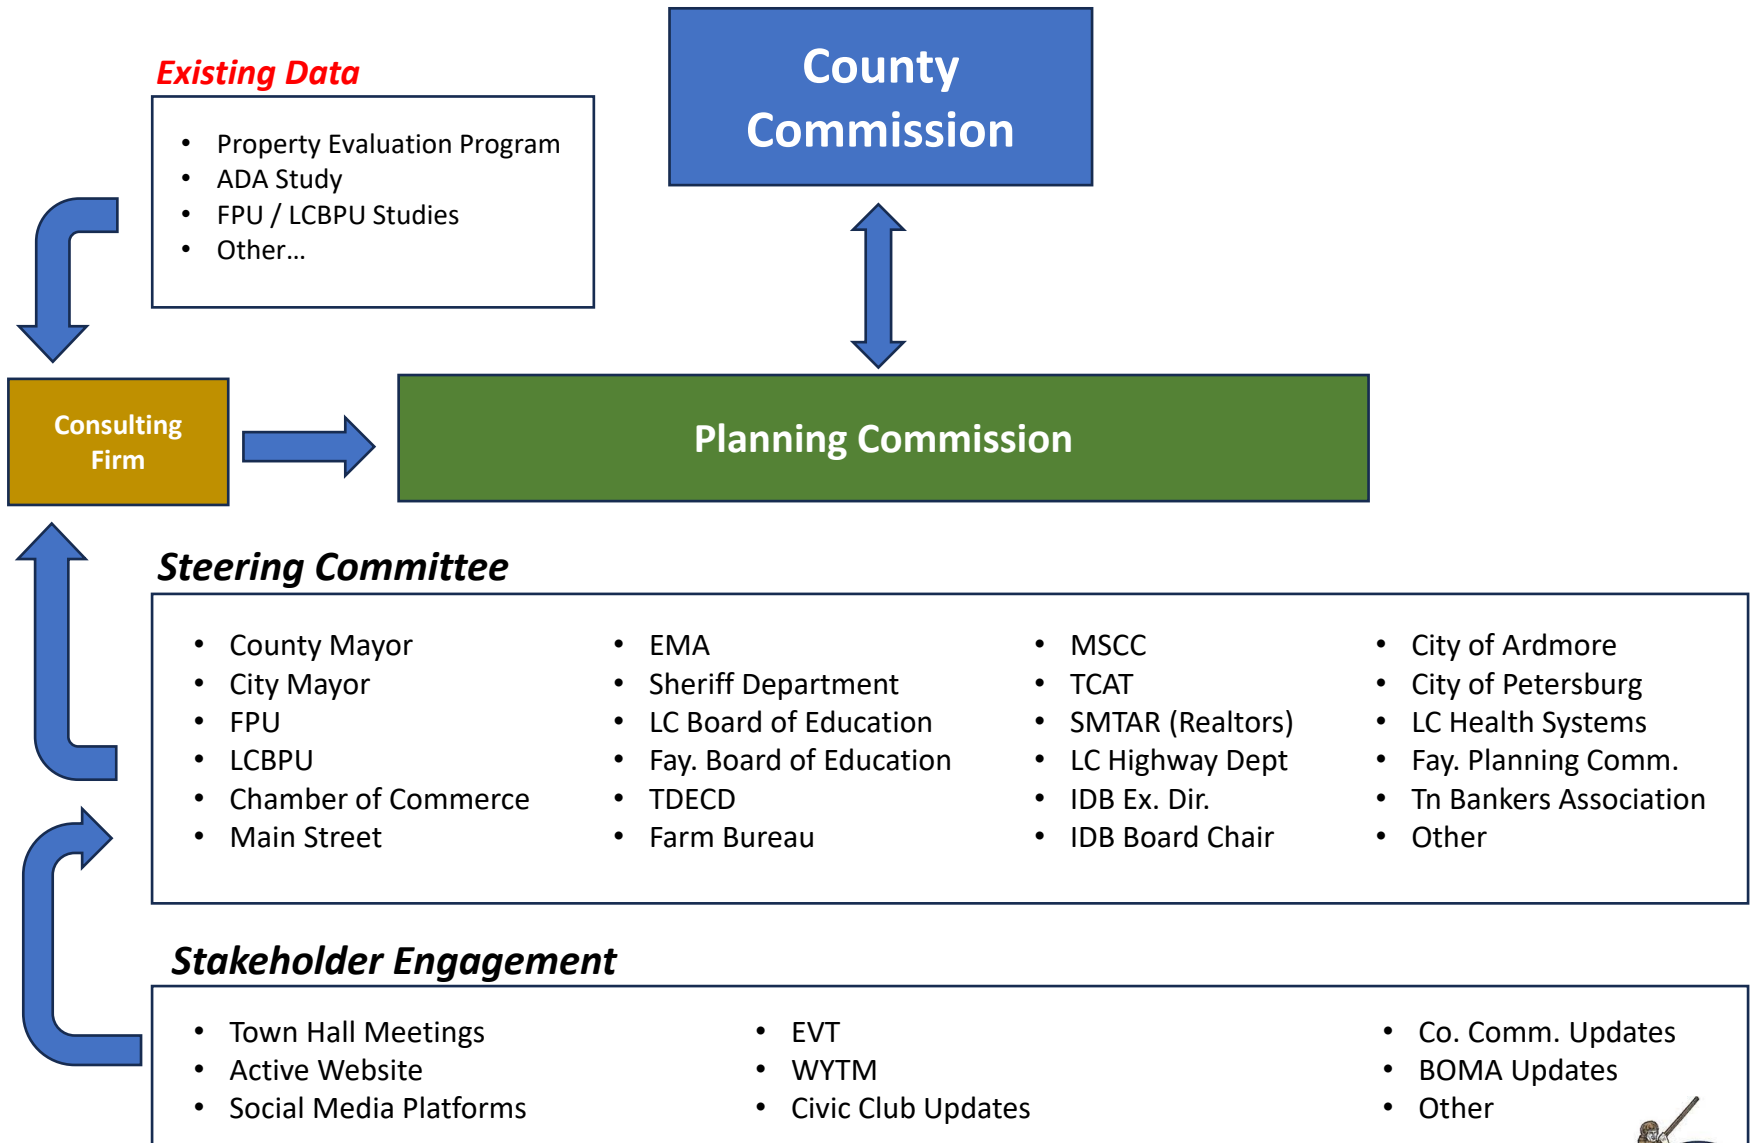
Existing Data

- Property Evaluation Program
- ADA Study
- FPU / LCBPU Studies
- Other…

County Commission

Consulting Firm

Planning Commission

Steering Committee

- County Mayor
- City Mayor
- FPU
- LCBPU
- Chamber of Commerce
- Main Street

- EMA
- Sheriff Department
- LC Board of Education
- Fay. Board of Education
- TDECD
- Farm Bureau

- MSCC
- TCAT
- SMTAR (Realtors)
- LC Highway Dept
- IDB Ex. Dir.
- IDB Board Chair

- City of Ardmore
- City of Petersburg
- LC Health Systems
- Fay. Planning Comm.
- Tn Bankers Association
- Other

Stakeholder Engagement

- Town Hall Meetings
- Active Website
- Social Media Platforms

- EVT
- WYTM
- Civic Club Updates

- Co. Comm. Updates
- BOMA Updates
- Other